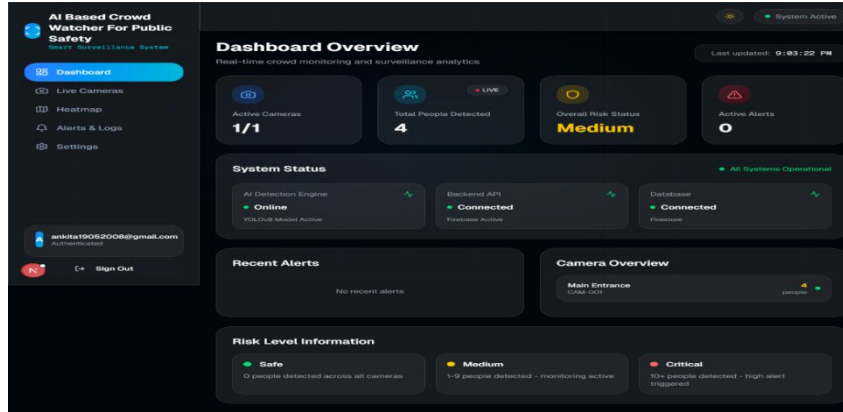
AI Based Crowd Watcher For Public Safety
Smart Surveillance System

Dashboard
Live Cameras
Heatmap
Alerts & Logs
Settings

ankita19052008@gmail.com
Authenticated

N

Sign Out

System Active

Dashboard Overview
Real-time crowd monitoring and surveillance analytics

Last updated: 9:03:22 PM

Active Cameras
1/1

LIVE
Total People Detected
4

Overall Risk Status
Medium

Active Alerts
0

System Status
All Systems Operational

AI Detection Engine
Online
YOLOv8 Model Active

Backend API
Connected
Firebase Active

Database
Connected
Firestore

Recent Alerts
No recent alerts

Camera Overview
Main Entrance
CAM-001
4
people

Risk Level Information
Safe
0 people detected across all cameras

Medium
1-9 people detected - monitoring active

Critical
10+ people detected - high alert triggered